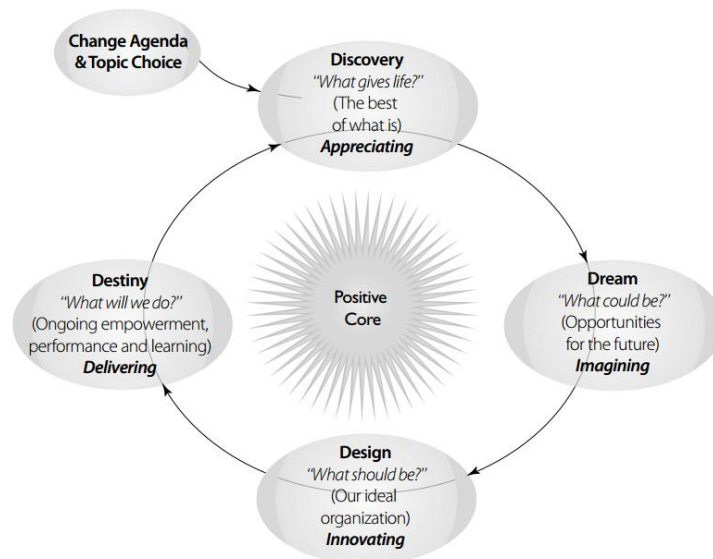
Change Agenda & Topic Choice

Discovery
"What gives life?"
(The best of what is)
Appreciating

Dream
"What could be?"
(Opportunities for the future)
Imagining

Positive Core

Destiny
"What will we do?"
(Ongoing empowerment, performance and learning)
Delivering

Design
"What should be?"
(Our ideal organization)
Innovating